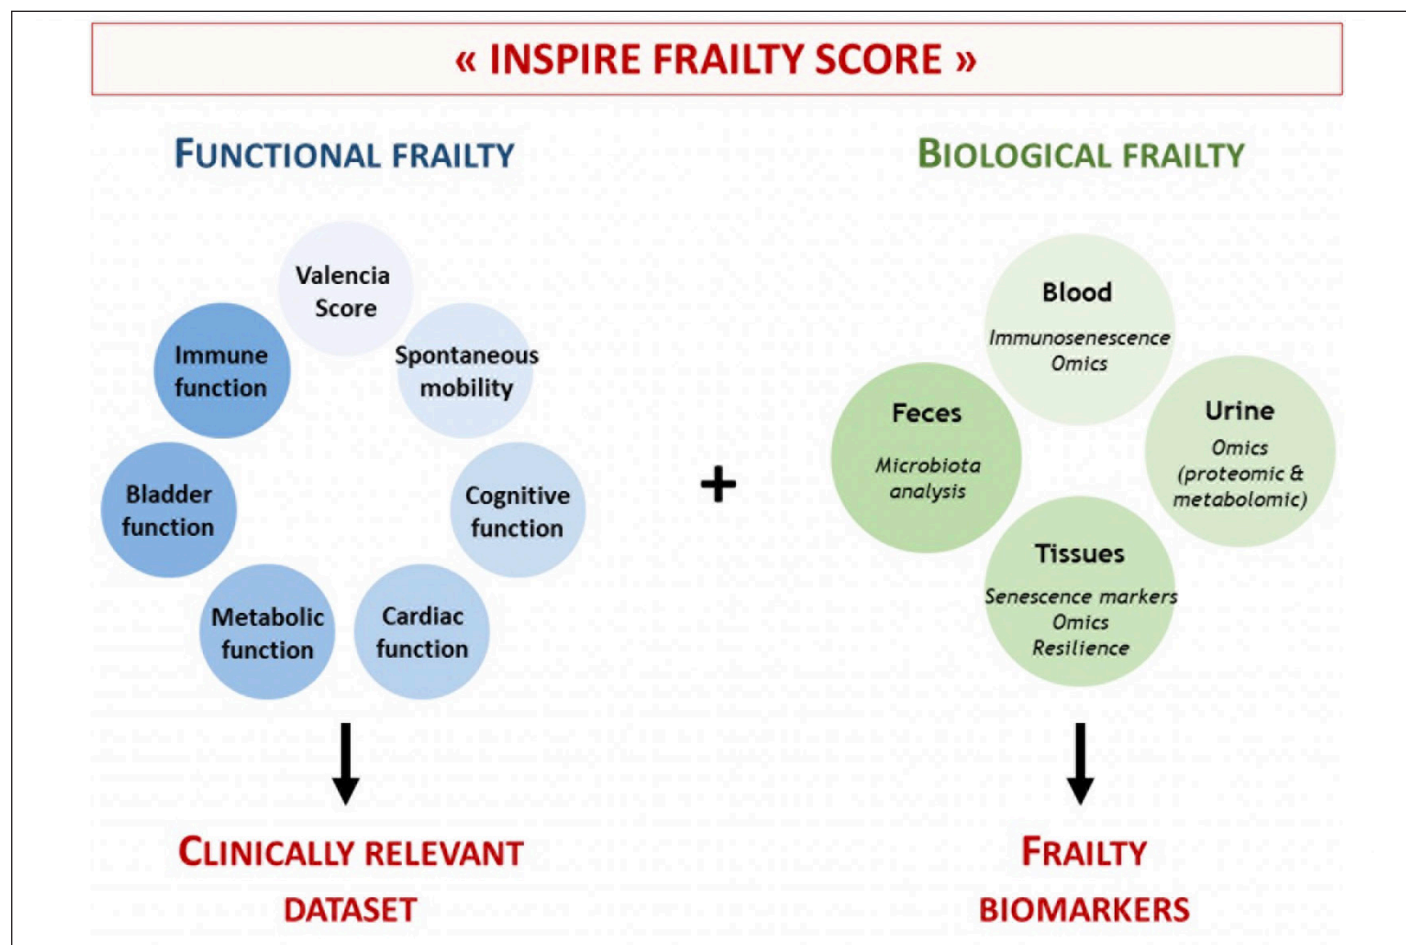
« INSPIRE FRAILTY SCORE »

FUNCTIONAL FRAILTY

Valencia Score

Immune function

Spontaneous mobility

Bladder function

Cognitive function

Metabolic function

Cardiac function

CLINICALLY RELEVANT DATASET

+

BIOLOGICAL FRAILTY

Blood
Immunosenescence
Omics

Feces
Microbiota analysis

Urine
Omics
(proteomic & metabolomic)

Tissues
Senescence markers
Omics
Resilience

FRAILTY BIOMARKERS